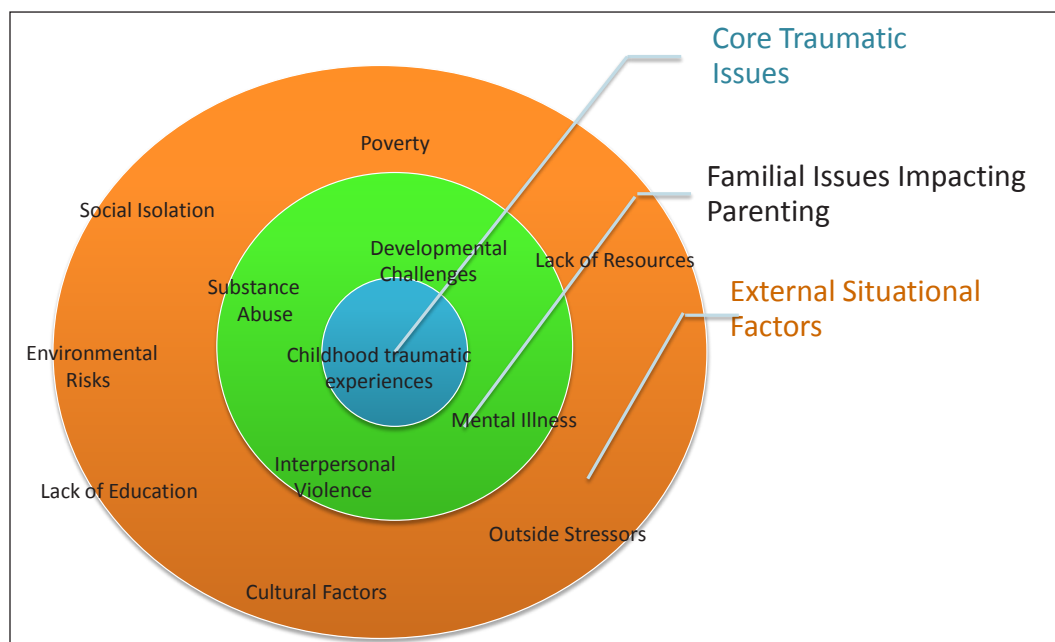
Core Traumatic Issues

Familial Issues Impacting Parenting

External Situational Factors

Poverty

Social Isolation

Developmental Challenges

Lack of Resources

Substance Abuse

Environmental Risks

Childhood traumatic experiences

Mental Illness

Interpersonal Violence

Lack of Education

Outside Stressors

Cultural Factors